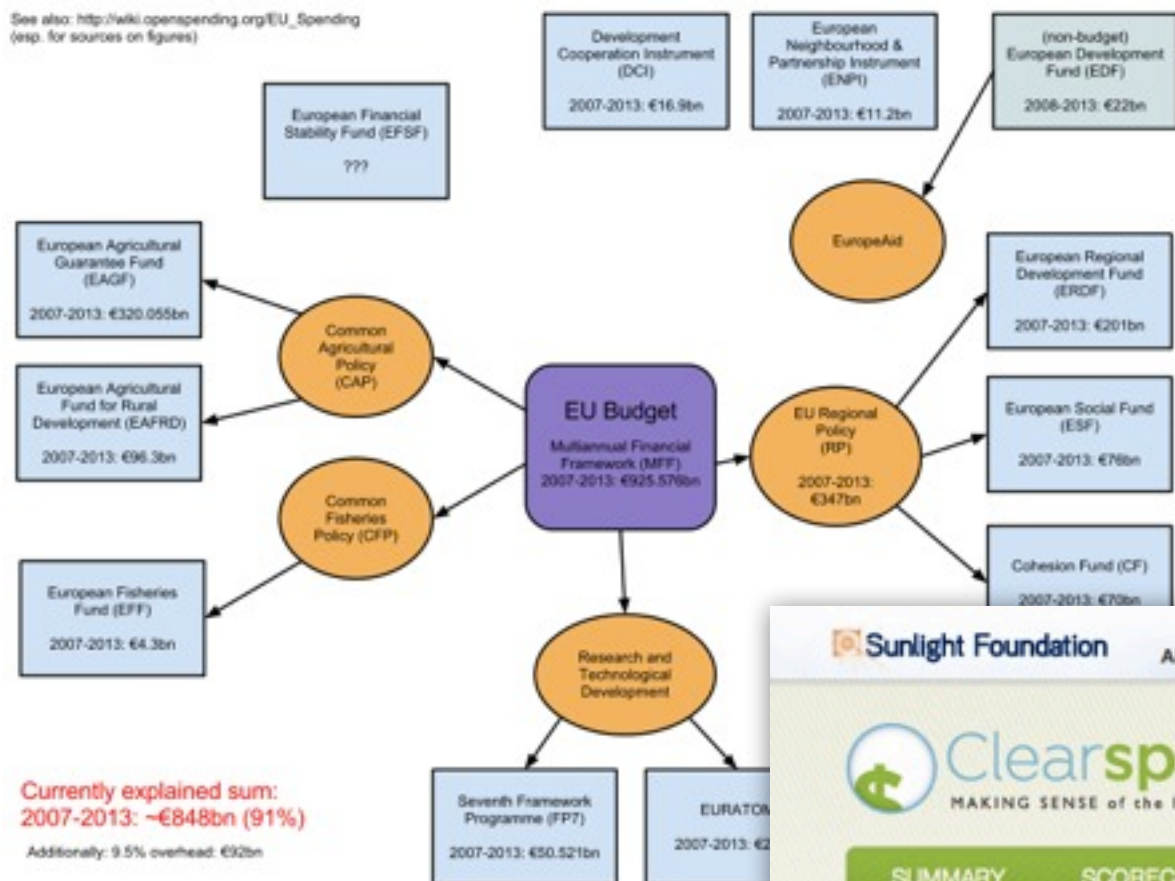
See also: http://wiki.openspending.org/EU_Spending
(esp. for sources on figures)

Development Cooperation Instrument (DCI)

2007-2013: €16.9bn

European Neighbourhood & Partnership Instrument (ENPI)

2007-2013: €11.2bn

(non-budget) European Development Fund (EDF)

2008-2013: €22bn

European Financial Stability Fund (EFSF)

???

EuropeAid

European Agricultural Guarantee Fund (EAGF)

2007-2013: €320.055bn

Common Agricultural Policy (CAP)

European Regional Development Fund (ERDF)

2007-2013: €201bn

European Agricultural Fund for Rural Development (EAFRD)

2007-2013: €96.3bn

EU Budget

Multiannual Financial Framework (MFF)
2007-2013: €925.576bn

EU Regional Policy (RP)

2007-2013: €347bn

European Social Fund (ESF)

2007-2013: €76bn

Common Fisheries Policy (CFP)

Cohesion Fund (CF)

2007-2013: €70bn

European Fisheries Fund (EFF)

2007-2013: €4.3bn

Research and Technological Development

Currently explained sum:
2007-2013: ~€848bn (91%)

Additionally: 9.5% overhead: €92bn

Seventh Framework Programme (FP7)

2007-2013: €50.521bn

EURATOM

2007-2013: €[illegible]

Sunlight Foundation

A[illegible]

Clearsp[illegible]

MAKING SENSE of the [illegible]

SUMMARY

SCOREC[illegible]